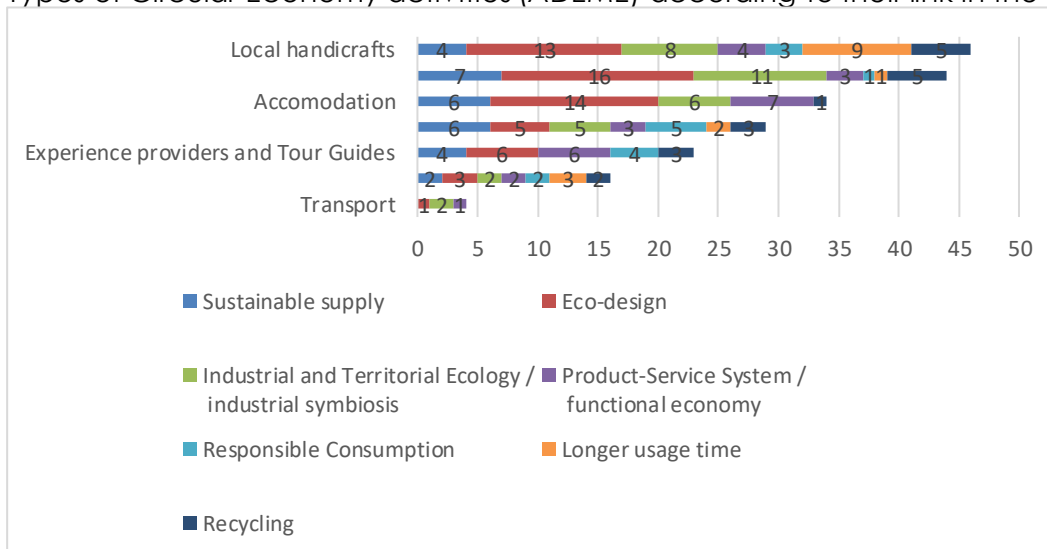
Types of Circular Economy defined (ADEME) according to their link in the

Local handicrafts 4 13 8 4 3 9 5

7 16 11 3 1 1 5

Accomodation 6 14 6 7 1

6 5 5 3 5 2 3

Experience providers and Tour Guides 4 6 6 4 3

2 3 2 2 2 3 2

Transport 1 2 1

0 5 10 15 20 25 30 35 40 45 50

Sustainable supply
Eco-design
Industrial and Territorial Ecology / industrial symbiosis
Product-Service System / functional economy
Responsible Consumption
Longer usage time
Recycling